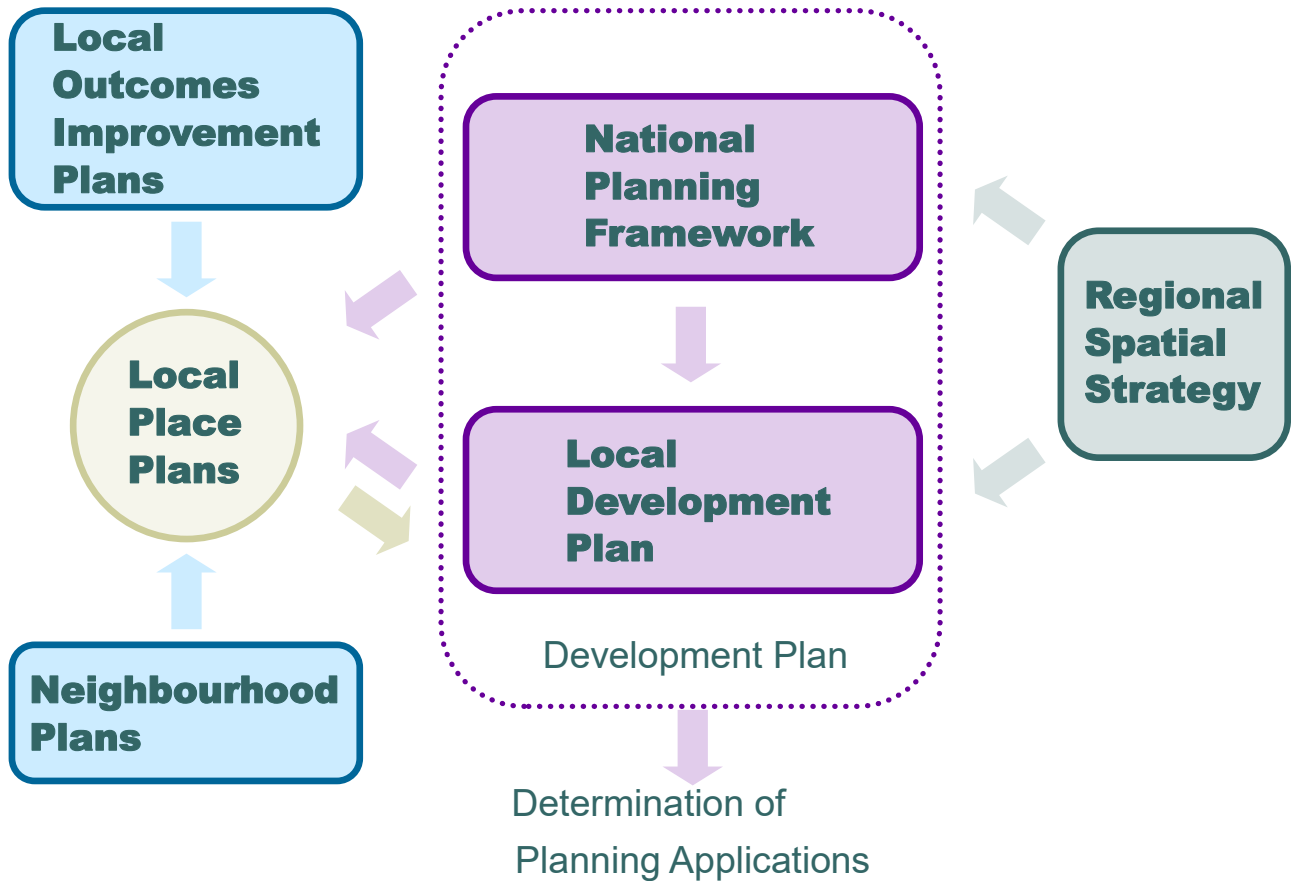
Local Outcomes Improvement Plans

National Planning Framework

Regional Spatial Strategy

Local Place Plans

Local Development Plan

Neighbourhood Plans

Development Plan

Determination of Planning Applications